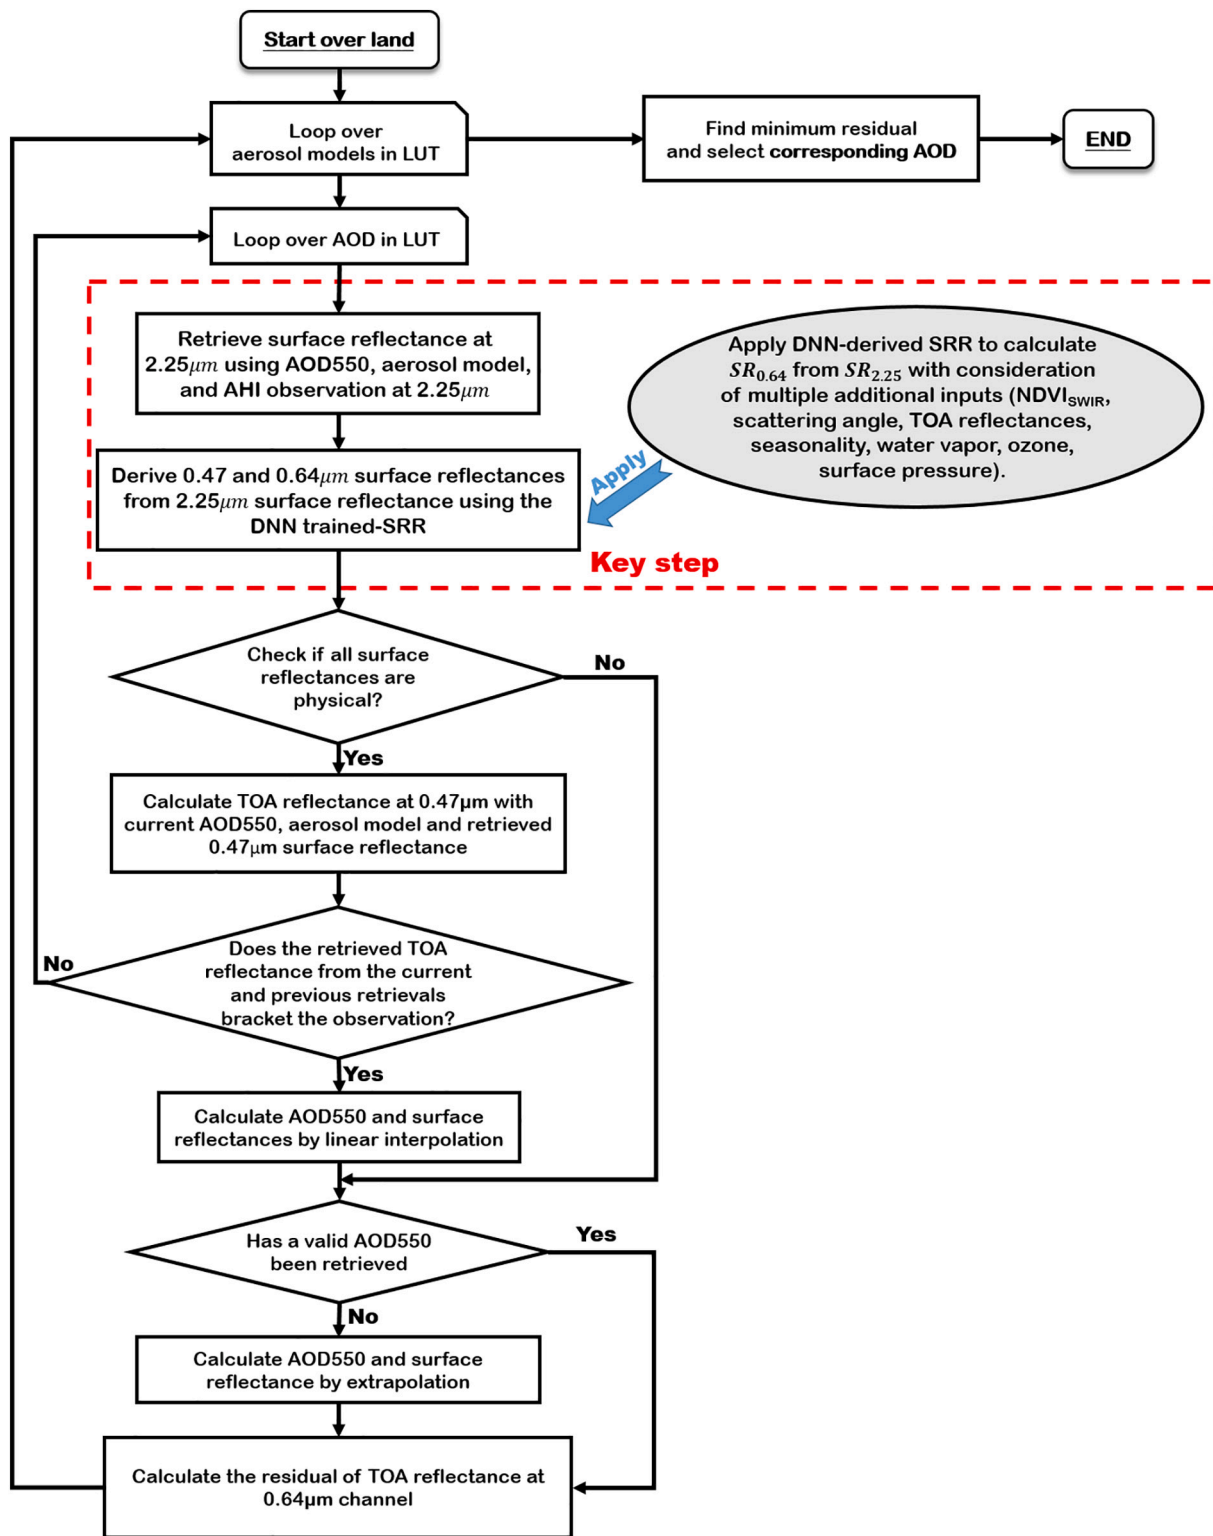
Start over land

Loop over aerosol models in LUT

Find minimum residual and select corresponding AOD

END

Loop over AOD in LUT

Retrieve surface reflectance at 2.25$\mu m$ using AOD550, aerosol model, and AHI observation at 2.25$\mu m$

Apply DNN-derived SRR to calculate $SR_{0.64}$ from $SR_{2.25}$ with consideration of multiple additional inputs (NDVI$_{SWIR}$, scattering angle, TOA reflectances, seasonality, water vapor, ozone, surface pressure).

Apply

Derive 0.47 and 0.64$\mu m$ surface reflectances from 2.25$\mu m$ surface reflectance using the DNN trained-SRR

Key step

Check if all surface reflectances are physical?

No

Yes

Calculate TOA reflectance at 0.47µm with current AOD550, aerosol model and retrieved 0.47µm surface reflectance

No

Does the retrieved TOA reflectance from the current and previous retrievals bracket the observation?

Yes

Calculate AOD550 and surface reflectances by linear interpolation

Has a valid AOD550 been retrieved

Yes

No

Calculate AOD550 and surface reflectance by extrapolation

Calculate the residual of TOA reflectance at 0.64µm channel